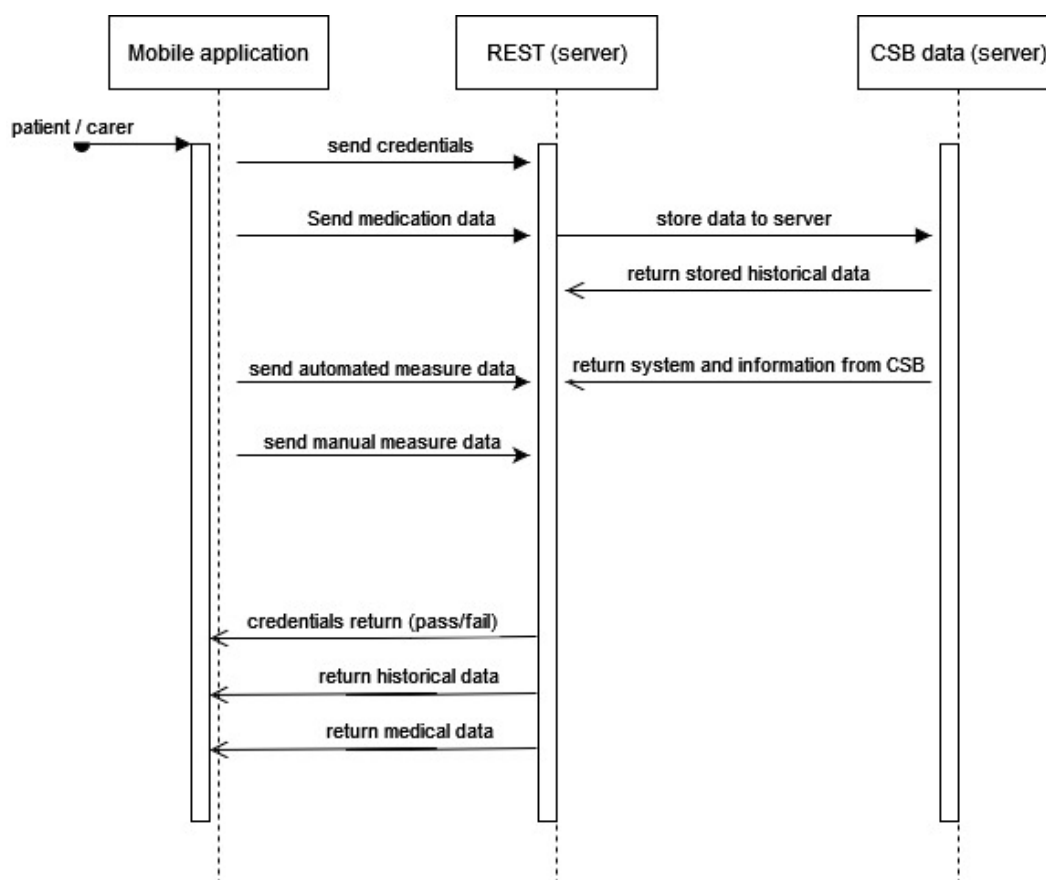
Mobile application

REST (server)

CSB data (server)

patient / carer

send credentials

Send medication data

store data to server

return stored historical data

send automated measure data

return system and information from CSB

send manual measure data

credentials return (pass/fail)

return historical data

return medical data